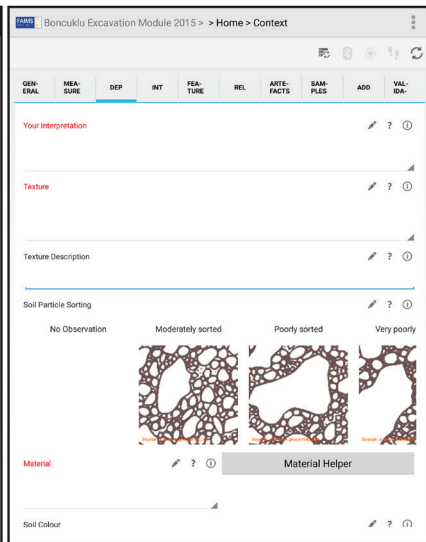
FAIMS Boncuklu Excavation Module 2015 > > Home > Context

GEN-ERAL | MEA-SURE | DEP | INT | FEA-TURE | REL | ARTE-FACTS | SAM-PLES | ADD | VAL-IDA-

Your Interpretation
? ⓘ

Texture
? ⓘ

Texture Description
? ⓘ

Soil Particle Sorting
? ⓘ

No Observation
Moderately sorted
Poorly sorted
Very poorly

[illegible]
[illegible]
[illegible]

Material
? ⓘ
Material Helper

Soil Colour
? ⓘ